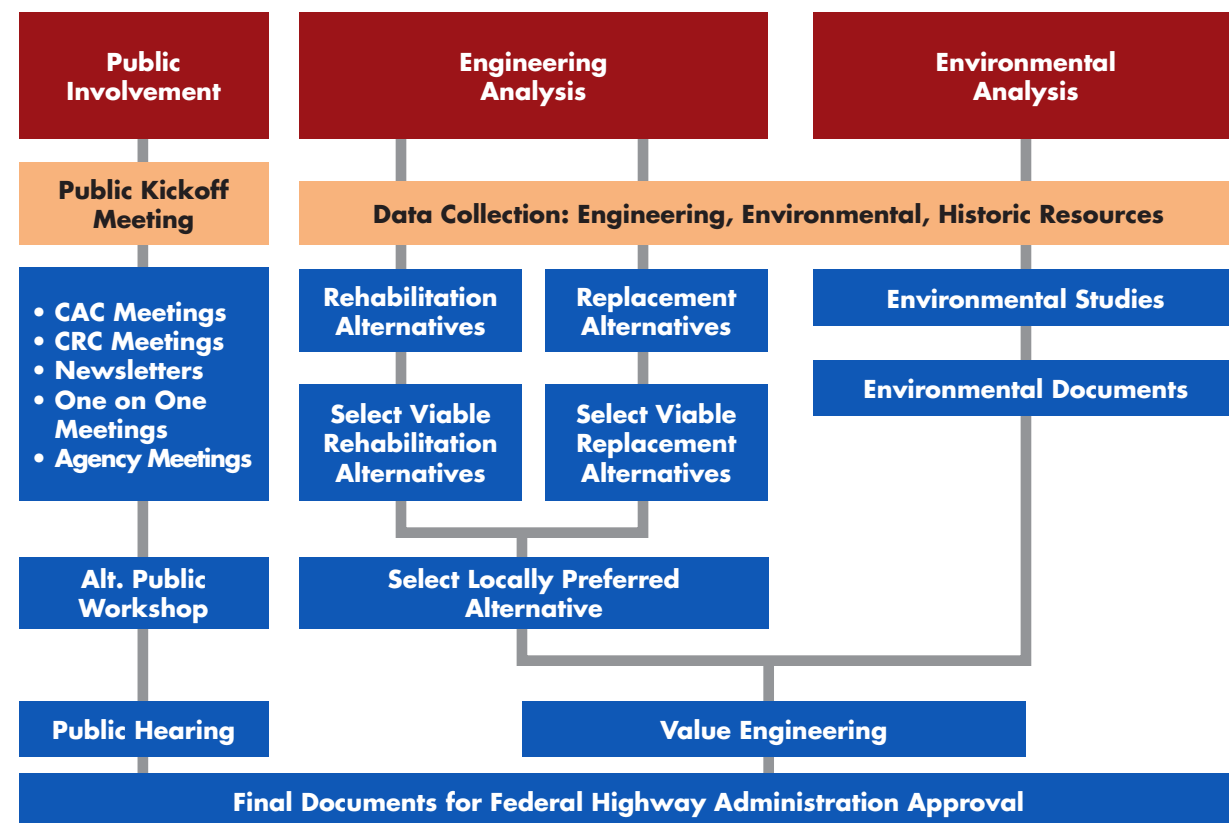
Public Involvement

Engineering Analysis

Environmental Analysis

Public Kickoff Meeting

Data Collection: Engineering, Environmental, Historic Resources

• CAC Meetings
• CRC Meetings
• Newsletters
• One on One Meetings
• Agency Meetings

Rehabilitation Alternatives

Replacement Alternatives

Environmental Studies

Environmental Documents

Select Viable Rehabilitation Alternatives

Select Viable Replacement Alternatives

Alt. Public Workshop

Select Locally Preferred Alternative

Public Hearing

Value Engineering

Final Documents for Federal Highway Administration Approval